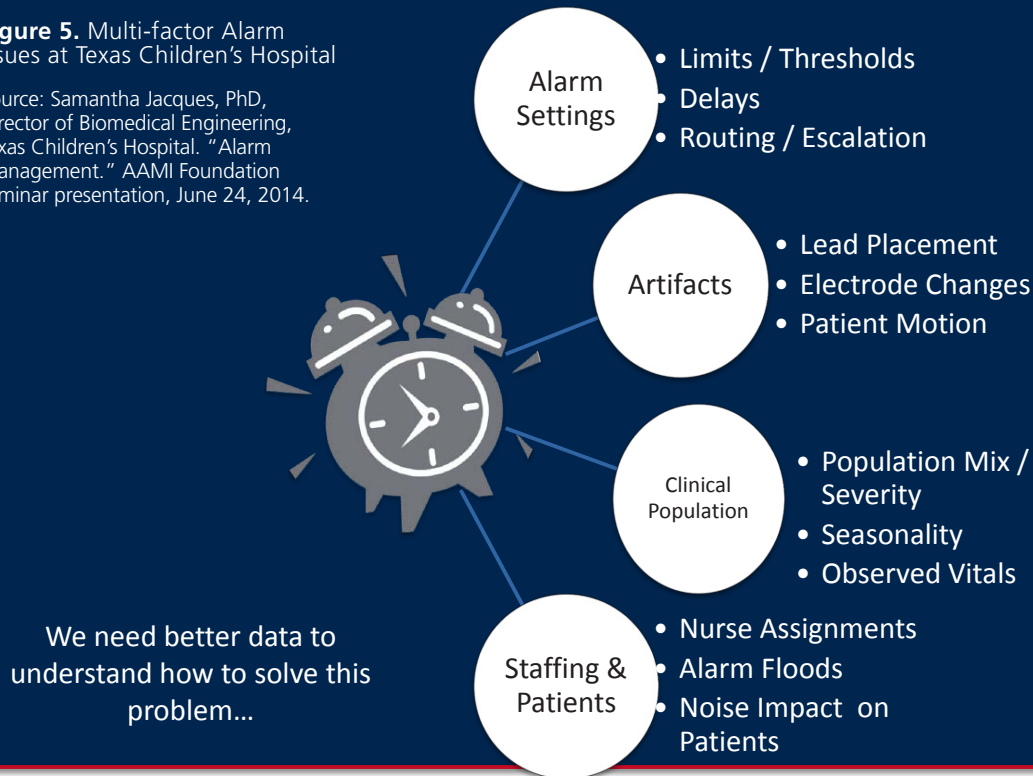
**gure 5.** Multi-factor Alarm sues at Texas Children's Hospital

urce: Samantha Jacques, PhD, rector of Biomedical Engineering, xas Children's Hospital. "Alarm anagement." AAMI Foundation minar presentation, June 24, 2014.

Alarm Settings

- Limits / Thresholds
- Delays
- Routing / Escalation

Artifacts

- Lead Placement
- Electrode Changes
- Patient Motion

Clinical Population

- Population Mix / Severity
- Seasonality
- Observed Vitals

Staffing & Patients

- Nurse Assignments
- Alarm Floods
- Noise Impact on Patients

We need better data to understand how to solve this problem…